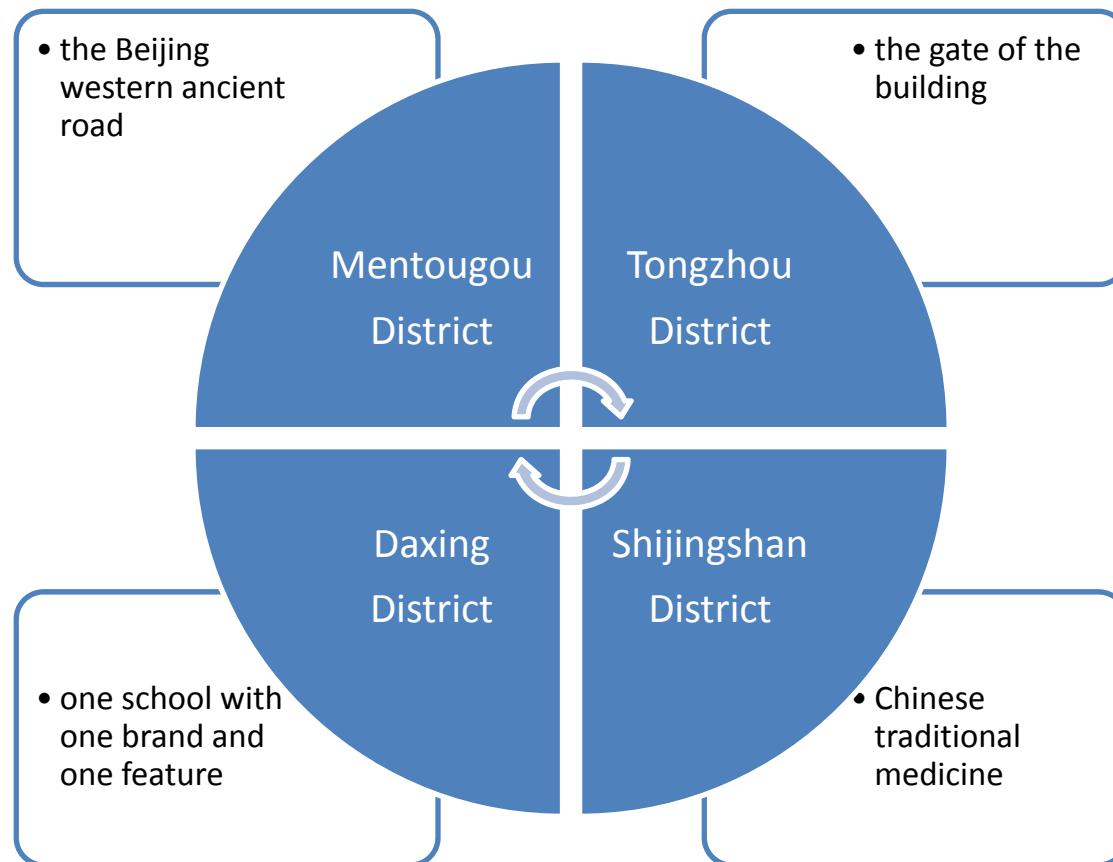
• the Beijing western ancient road

• the gate of the building

Mentougou District

Tongzhou District

Daxing District

Shijingshan District

• one school with one brand and one feature

• Chinese traditional medicine